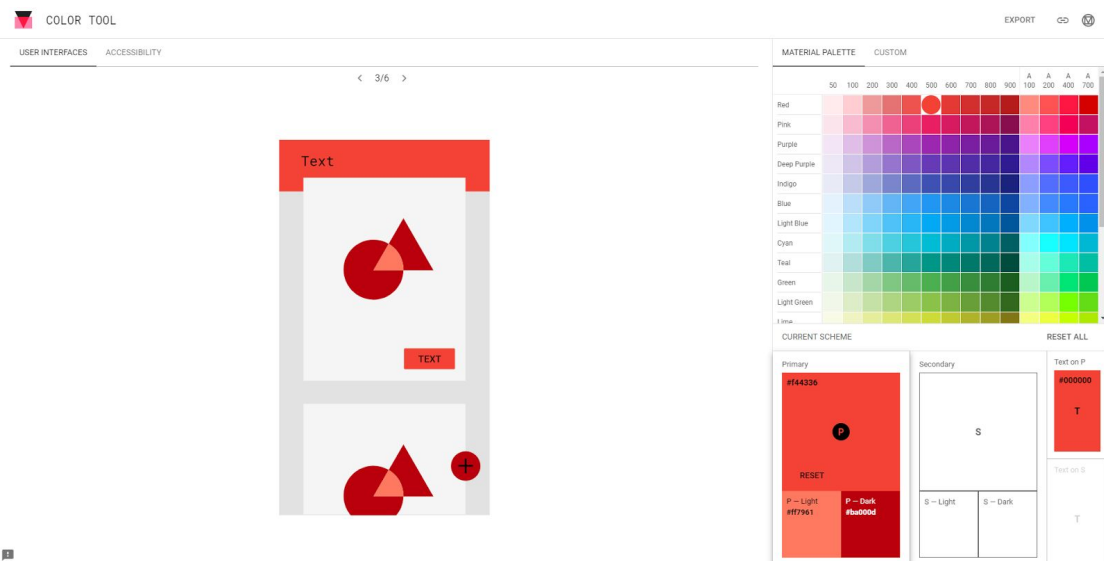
COLOR TOOL

EXPORT

USER INTERFACES ACCESSIBILITY

< 3/6 >

Text

TEXT

+

MATERIAL PALETTE CUSTOM

| | 50 | 100 | 200 | 300 | 400 | 500 | 600 | 700 | 800 | 900 | A 100 | A 200 | A 400 | A 700 |
|---|---|---|---|---|---|---|---|---|---|---|---|---|---|---|
| Red | | | | | | | | | | | | | | |
| Pink | | | | | | | | | | | | | | |
| Purple | | | | | | | | | | | | | | |
| Deep Purple | | | | | | | | | | | | | | |
| Indigo | | | | | | | | | | | | | | |
| Blue | | | | | | | | | | | | | | |
| Light Blue | | | | | | | | | | | | | | |
| Cyan | | | | | | | | | | | | | | |
| Teal | | | | | | | | | | | | | | |
| Green | | | | | | | | | | | | | | |
| Light Green | | | | | | | | | | | | | | |
| Lime | | | | | | | | | | | | | | |

CURRENT SCHEME RESET ALL

Primary
#f44336
P
RESET
P — Light
#ff7961
P — Dark
#ba000d

Secondary
S
S — Light
S — Dark

Text on P
#000000
T

Text on S
T